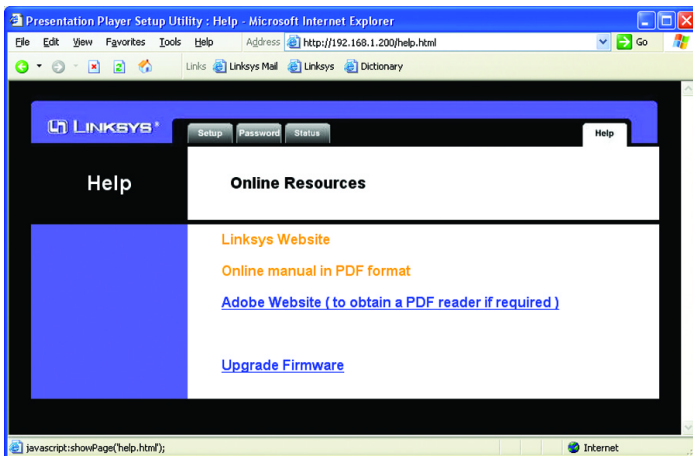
Presentation Player Setup Utility : Help - Microsoft Internet Explorer

File Edit View Favorites Tools Help Address http://192.168.1.200/help.html Go

Links Linksys Mail Linksys Dictionary

LINKSYS®

Setup Password Status Help

Help

Online Resources

Linksys Website

Online manual in PDF format

Adobe Website ( to obtain a PDF reader if required )

Upgrade Firmware

javascript:showPage('help.html');

Internet